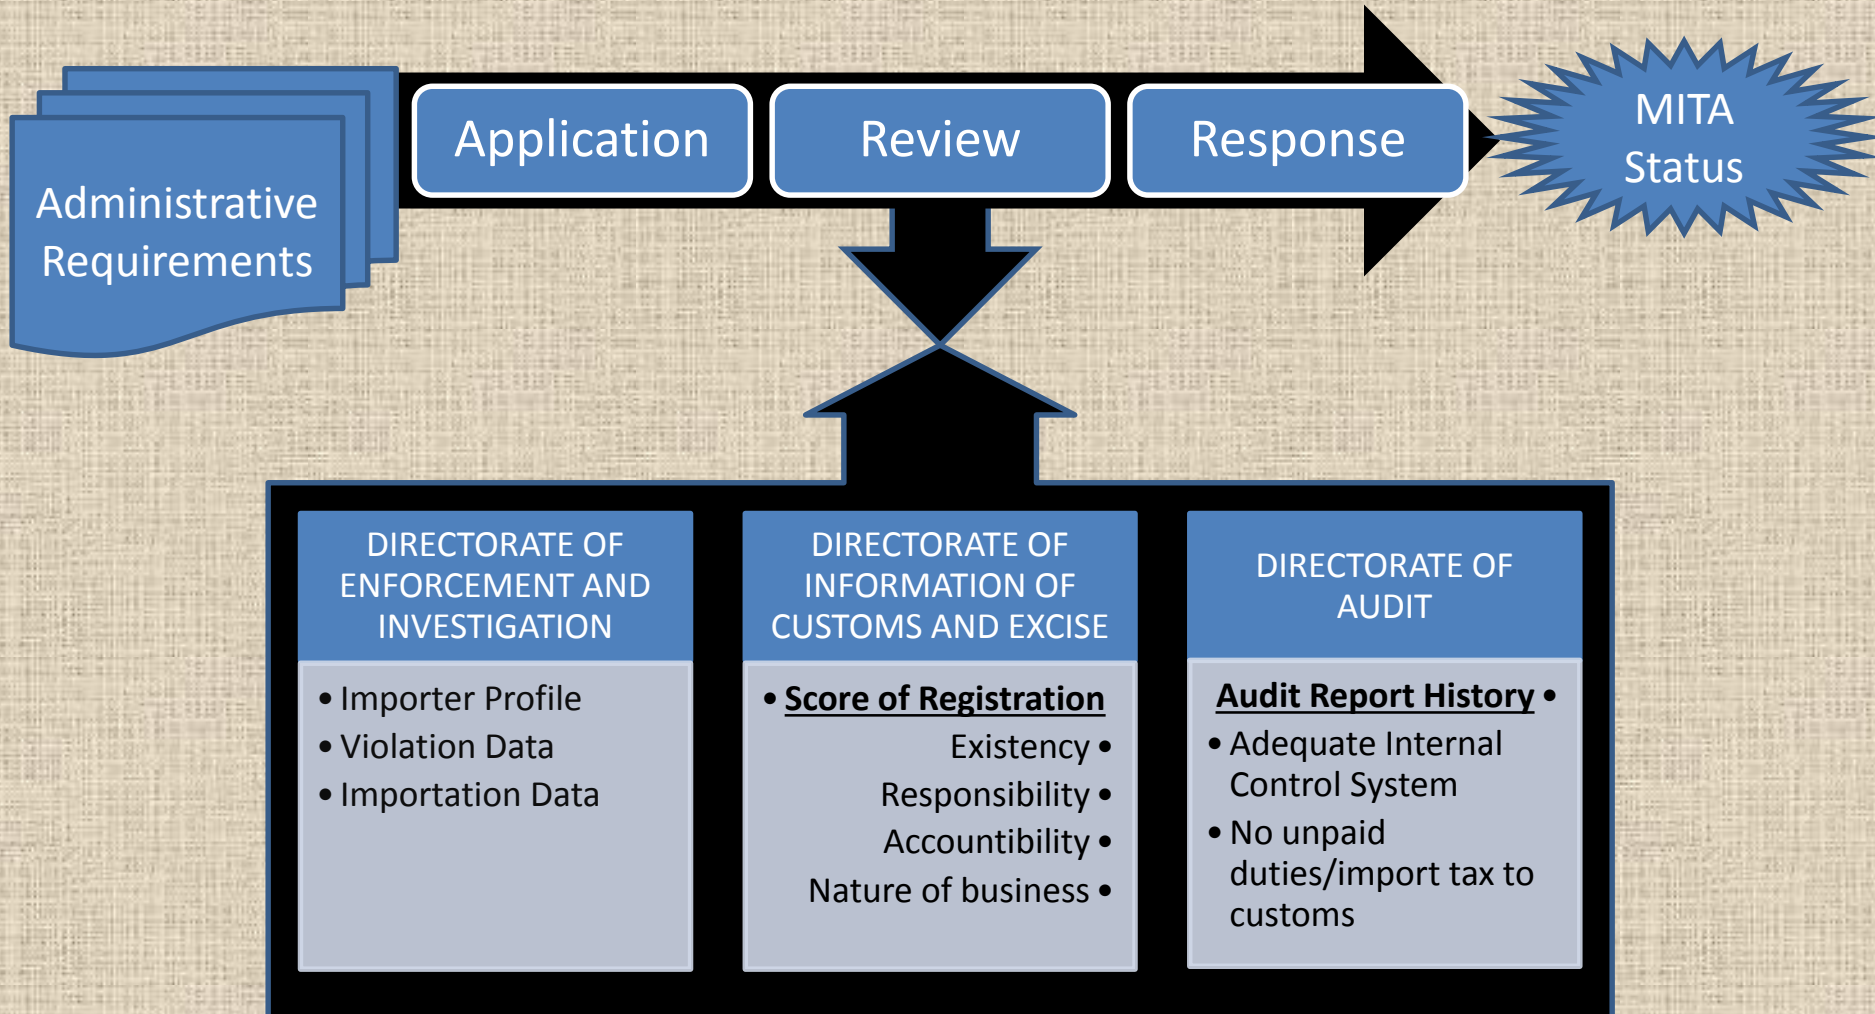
Administrative Requirements

Application

Review

Response

MITA Status

DIRECTORATE OF ENFORCEMENT AND INVESTIGATION

• Importer Profile
• Violation Data
• Importation Data

DIRECTORATE OF INFORMATION OF CUSTOMS AND EXCISE

• Score of Registration
Existency •
Responsibility •
Accountibility •
Nature of business •

DIRECTORATE OF AUDIT

Audit Report History •
• Adequate Internal Control System
• No unpaid duties/import tax to customs